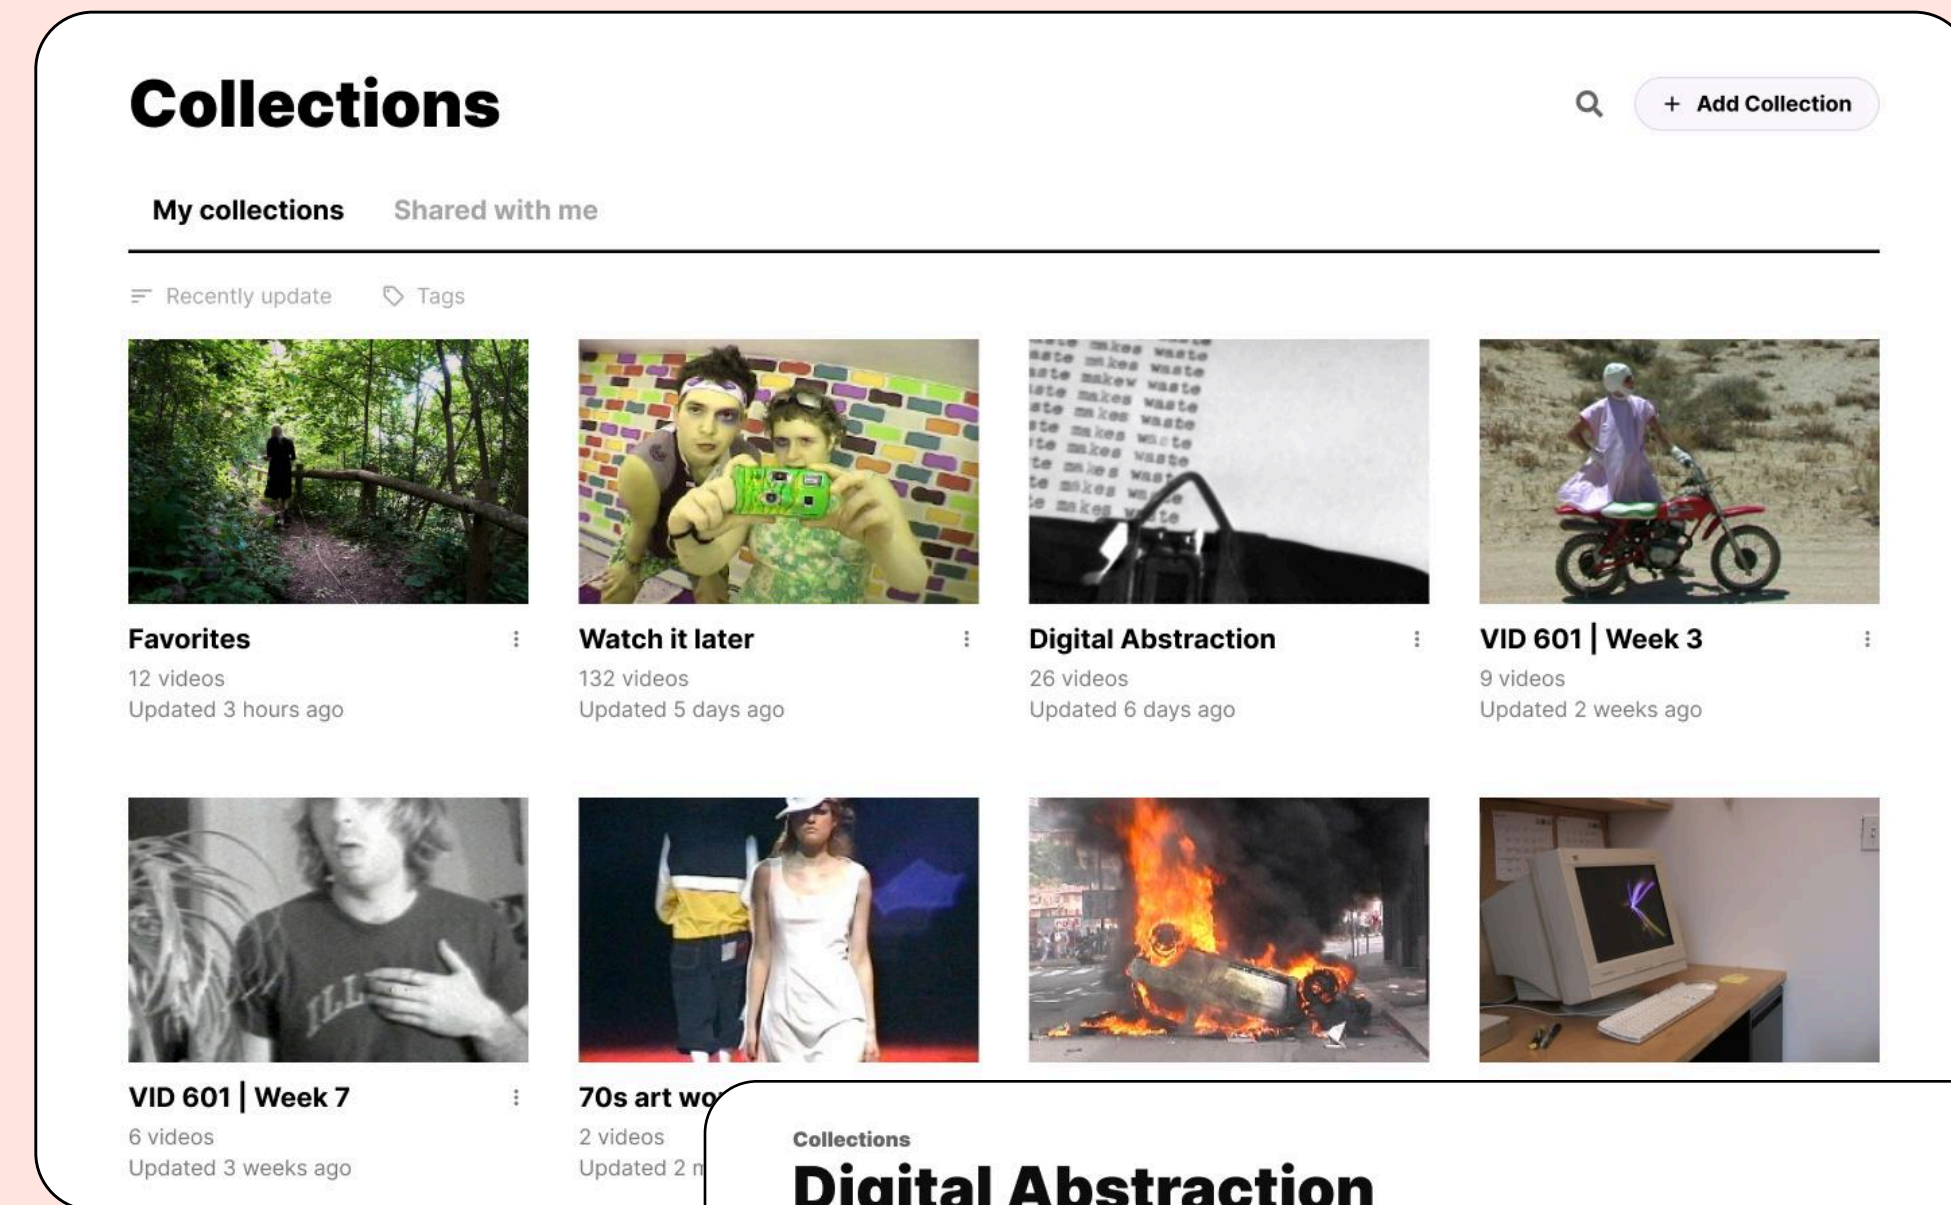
Collections

+ Add Collection

My collections

Shared with me

Recently update

Tags

waste makes waste
aste makes waste
aste makew waste
aste makes waste
ste makes waste
ste makes waste
te makes waste
te makes waste
te makes waste
te makes waste
te makes waste

Favorites
12 videos
Updated 3 hours ago

Watch it later
132 videos
Updated 5 days ago

Digital Abstraction
26 videos
Updated 6 days ago

VID 601 | Week 3
9 videos
Updated 2 weeks ago

VID 601 | Week 7
6 videos
Updated 3 weeks ago

70s art wo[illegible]
2 videos
Updated 2 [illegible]

Collections
Digital Abstraction